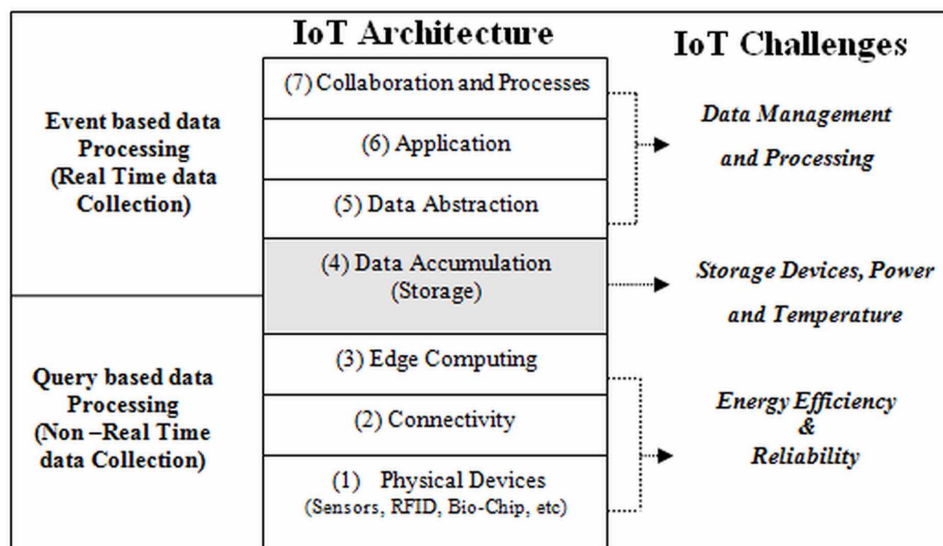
IoT Architecture

IoT Challenges

Event based data Processing (Real Time data Collection)

(7) Collaboration and Processes

(6) Application

(5) Data Abstraction

Data Management and Processing

(4) Data Accumulation (Storage)

Storage Devices, Power and Temperature

Query based data Processing (Non –Real Time data Collection)

(3) Edge Computing

(2) Connectivity

(1) Physical Devices (Sensors, RFID, Bio-Chip, etc)

Energy Efficiency & Reliability